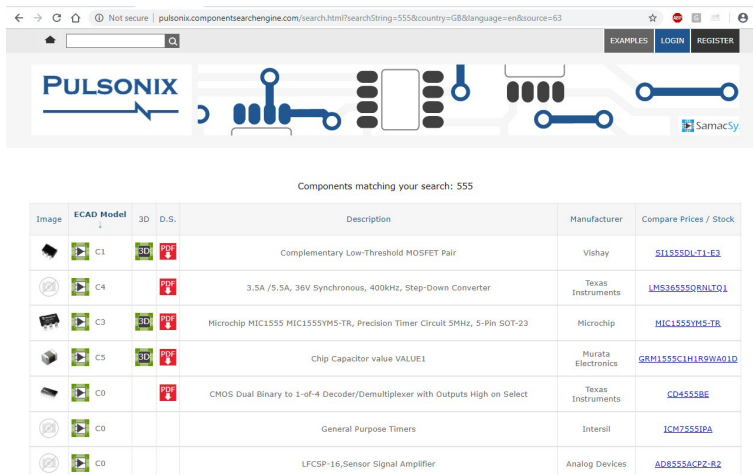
Not secure | pulsonix.componentsearchengine.com/search.html?searchString=555&country=GB&language=en&source=63

EXAMPLES LOGIN REGISTER

PULSONIX

SamacSy

Components matching your search: 555

| Image | ECAD Model ↓ | 3D | D.S. | Description | Manufacturer | Compare Prices / Stock |
|---|---|---|---|---|---|---|
| | C1 | 3D | PDF | Complementary Low-Threshold MOSFET Pair | Vishay | SI1555DL-T1-E3 |
| | C4 | | PDF | 3.5A /5.5A, 36V Synchronous, 400kHz, Step-Down Converter | Texas Instruments | LMS36555QRNLTQ1 |
| | C3 | 3D | PDF | Microchip MIC1555 MIC1555YM5-TR, Precision Timer Circuit 5MHz, 5-Pin SOT-23 | Microchip | MIC1555YM5-TR |
| | C5 | 3D | PDF | Chip Capacitor value VALUE1 | Murata Electronics | GRM1555C1H1R9WA01D |
| | C0 | | PDF | CMOS Dual Binary to 1-of-4 Decoder/Demultiplexer with Outputs High on Select | Texas Instruments | CD4555BE |
| | C0 | | | General Purpose Timers | Intersil | ICM7555IPA |
| | C0 | | | LFCSP-16,Sensor Signal Amplifier | Analog Devices | AD8555ACPZ-R2 |